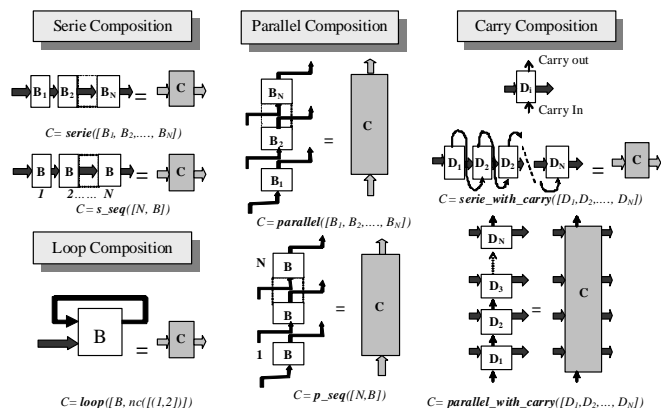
Serie Composition

$B_1$ $B_2$ $B_N$ = C

$C$= **serie**([$B_1$, $B_2$,...., $B_N$])

B B B = C

1 2...... N

$C$= **s_seq**([N, B])

Loop Composition

B = C

$C$= **loop**([B, nc([(1,2)])

Parallel Composition

$B_N$

$B_2$

$B_1$

= C

$C$= **parallel**([$B_1$, $B_2$,...., $B_N$])

N B

B

B

1 B

= C

$C$= **p_seq**([N,B])

Carry Composition

Carry out

$D_i$

Carry In

$D_1$ $D_2$ $D_2$ $D_N$ = C

$C$= **serie_with_carry**([$D_1$,$D_2$,...., $D_N$])

$D_N$

$D_3$

$D_2$

$D_1$

= C

$C$= **parallel_with_carry**([$D_1$,$D_2$,..., $D_N$])